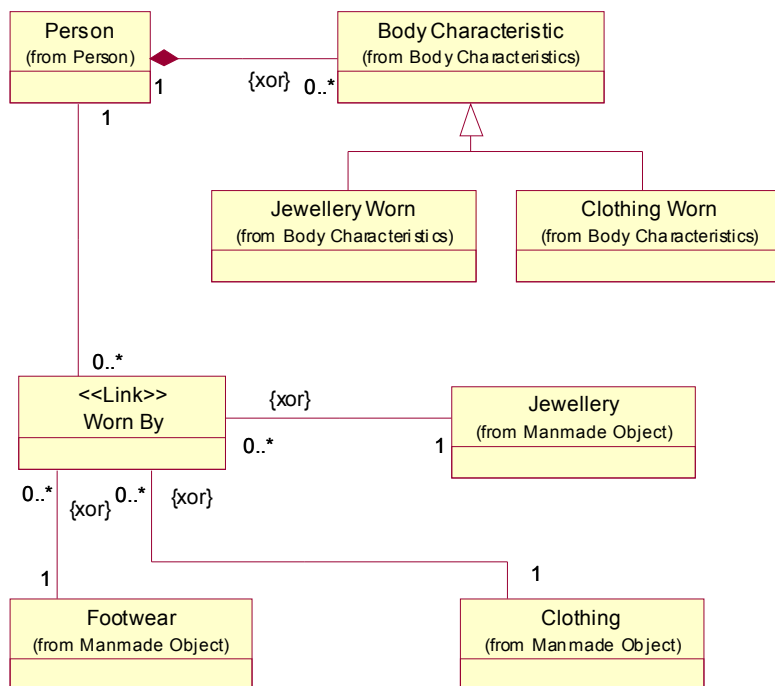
Person
(from Person)

1

{xor}

0..*

Body Characteristic
(from Body Characteristics)

1

Jewellery Worn
(from Body Characteristics)

Clothing Worn
(from Body Characteristics)

0..*

<<Link>>
Worn By

{xor}

0..*

1

Jewellery
(from Manmade Object)

0..*

{xor}

0..*

{xor}

1

1

Footwear
(from Manmade Object)

Clothing
(from Manmade Object)